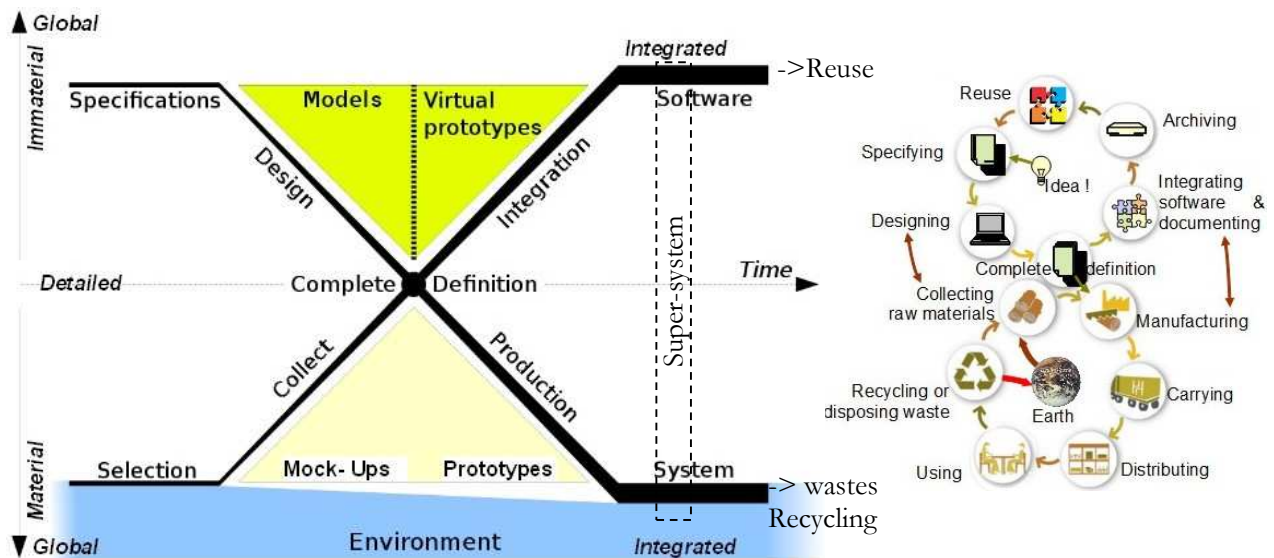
Global

Immaterial

Specifications

Models

Virtual prototypes

Integrated

->Reuse

Software

Design

Integration

Super-system

Detailed

Complete

Definition

Time

Collect

Production

Material

Selection

Mock- Ups

Prototypes

System

-> wastes Recycling

Global

Environment

Integrated

Reuse

Archiving

Specifying

Idea !

Integrating software & documenting

Designing

Complete definition

Collecting raw materials

Manufacturing

Recycling or disposing waste

Earth

Carrying

Using

Distributing